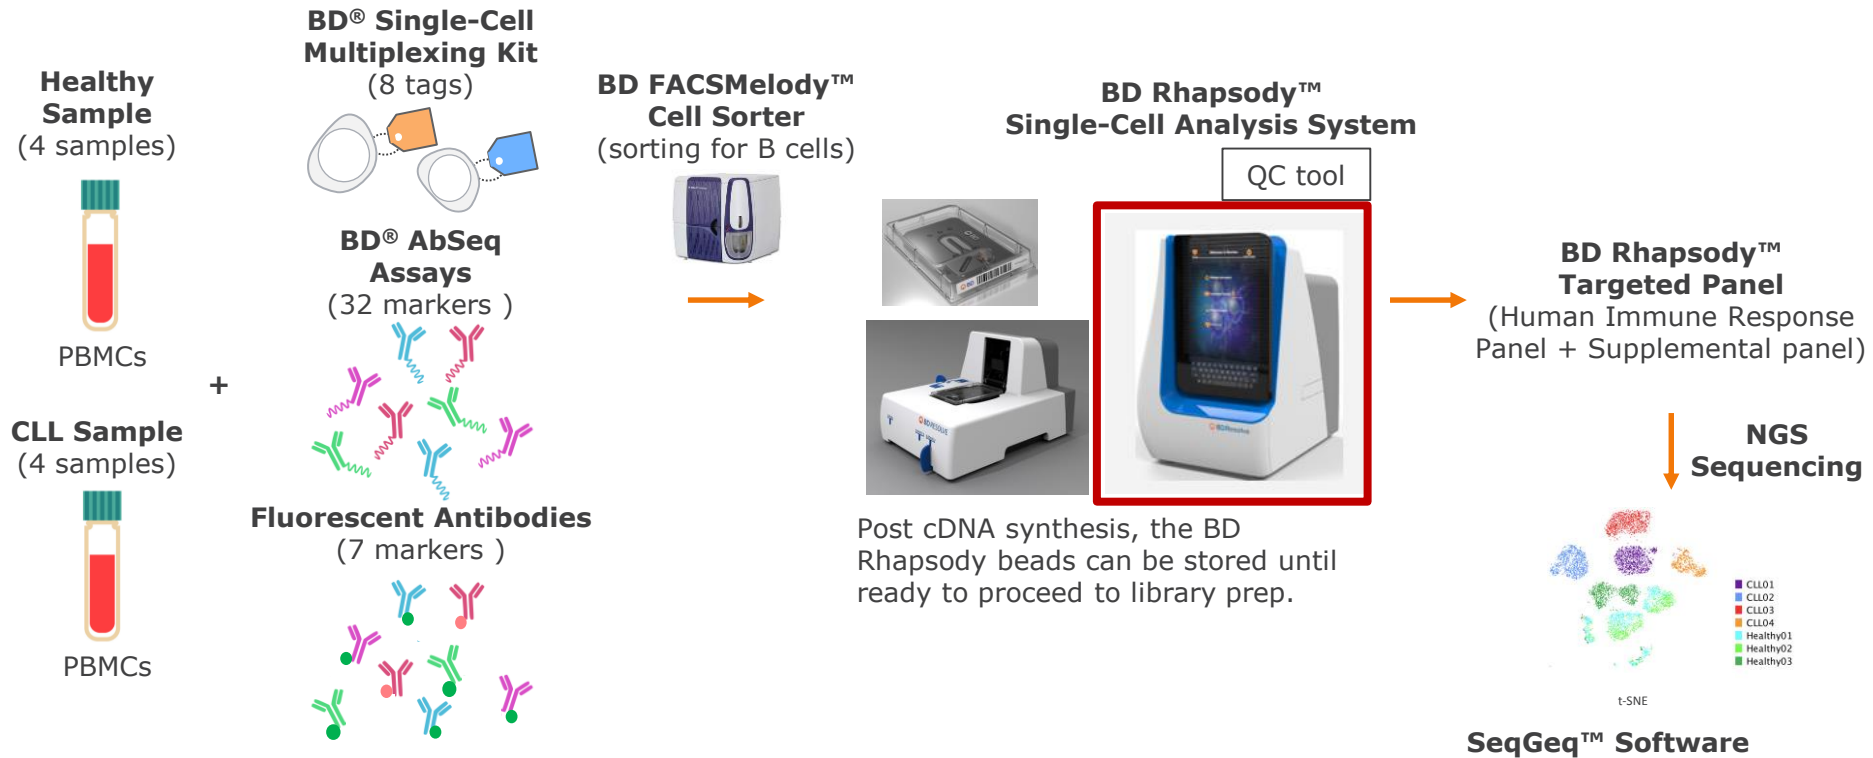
Healthy Sample
(4 samples)

PBMCs

+

CLL Sample
(4 samples)

PBMCs

BD® Single-Cell Multiplexing Kit
(8 tags)

BD® AbSeq Assays
(32 markers )

Fluorescent Antibodies
(7 markers )

BD FACSMelody™ Cell Sorter
(sorting for B cells)

BD Rhapsody™
Single-Cell Analysis System

QC tool

Post cDNA synthesis, the BD Rhapsody beads can be stored until ready to proceed to library prep.

BD Rhapsody™ Targeted Panel
(Human Immune Response Panel + Supplemental panel)

NGS Sequencing

CLL01
CLL02
CLL03
CLL04
Healthy01
Healthy02
Healthy03

t-SNE

SeqGeq™ Software